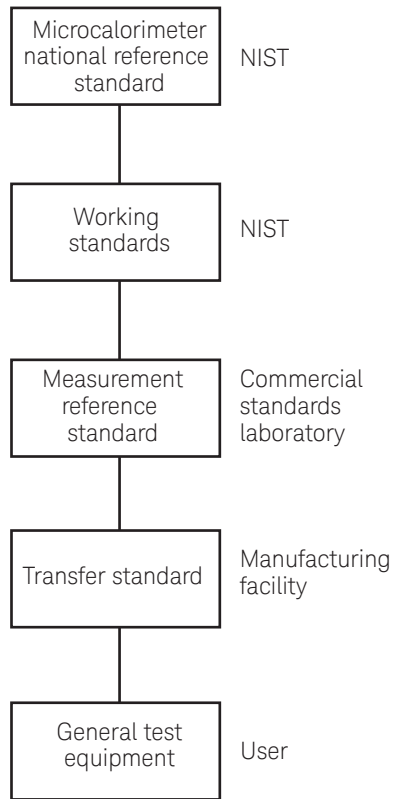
Microcalorimeter national reference standard

NIST

Working standards

NIST

Measurement reference standard

Commercial standards laboratory

Transfer standard

Manufacturing facility

General test equipment

User